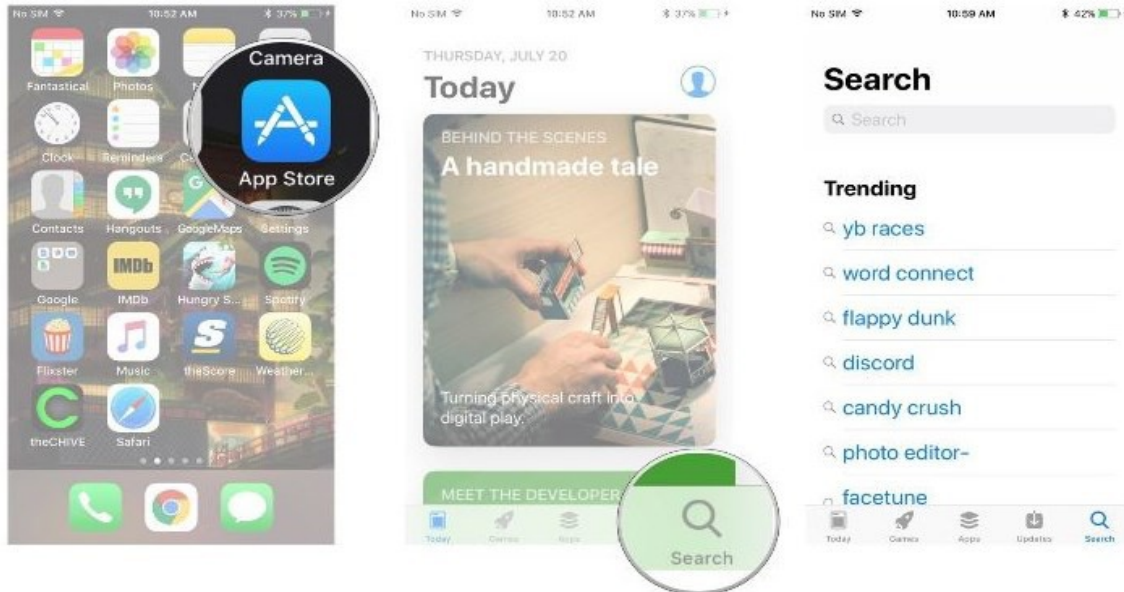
No SIM 10:52 AM 37%

Fantastical Photos Camera

App Store

Clock Reminders

Contacts Hangouts GoogleMaps Settings

Google IMDb Hungry S... Spotify

Flixster Music theScore Weather

theCHIVE Safari

No SIM 10:52 AM 37%

THURSDAY, JULY 20

Today

BEHIND THE SCENES

A handmade tale

Turning physical craft into digital play.

MEET THE DEVELOPER

Today Games Apps Search

No SIM 10:59 AM 42%

Search

Search

Trending

yb races

word connect

flappy dunk

discord

candy crush

photo editor-

facetune

Today Games Apps Updates Search